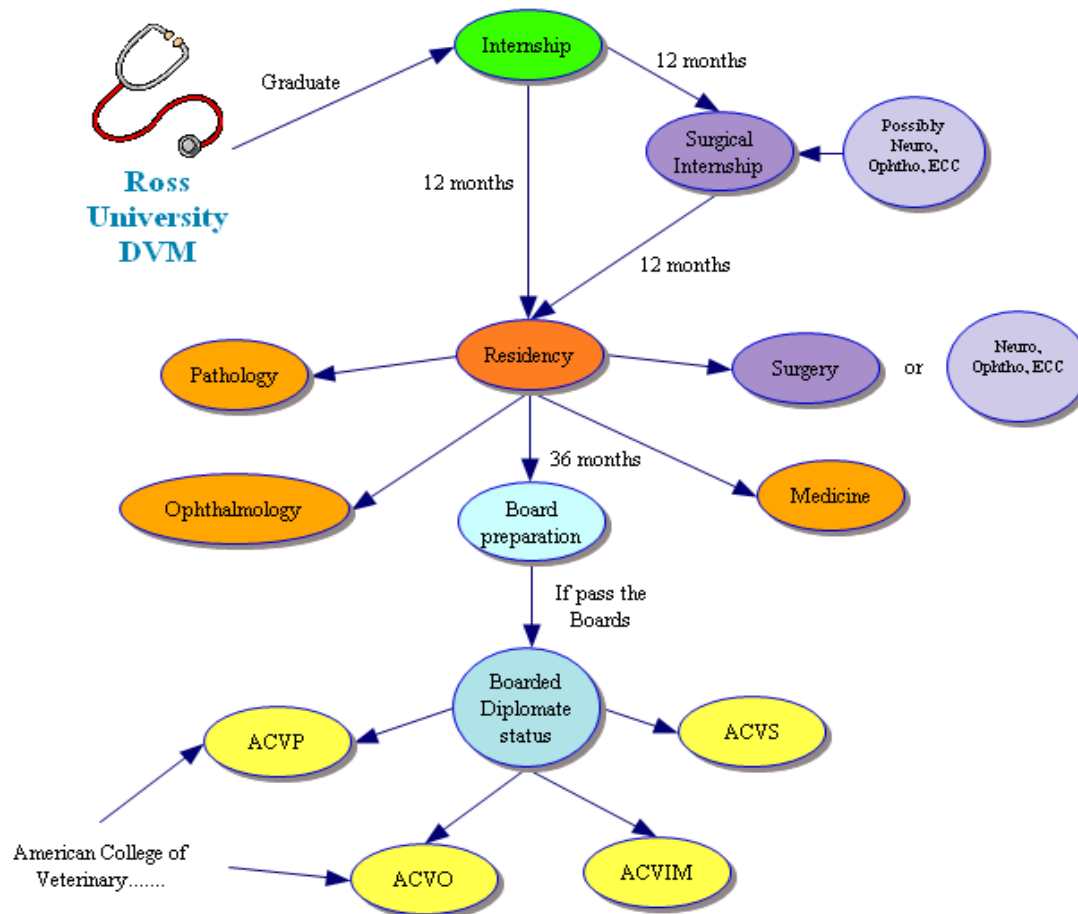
Ross University DVM

Graduate

Internship

12 months

Surgical Internship

Possibly Neuro, Ophtho, ECC

12 months

12 months

Residency

Pathology

Surgery

or

Neuro, Ophtho, ECC

36 months

Ophthalmology

Board preparation

Medicine

If pass the Boards

Boarded Diplomate status

ACVP

ACVS

American College of Veterinary.......

ACVO

ACVIM